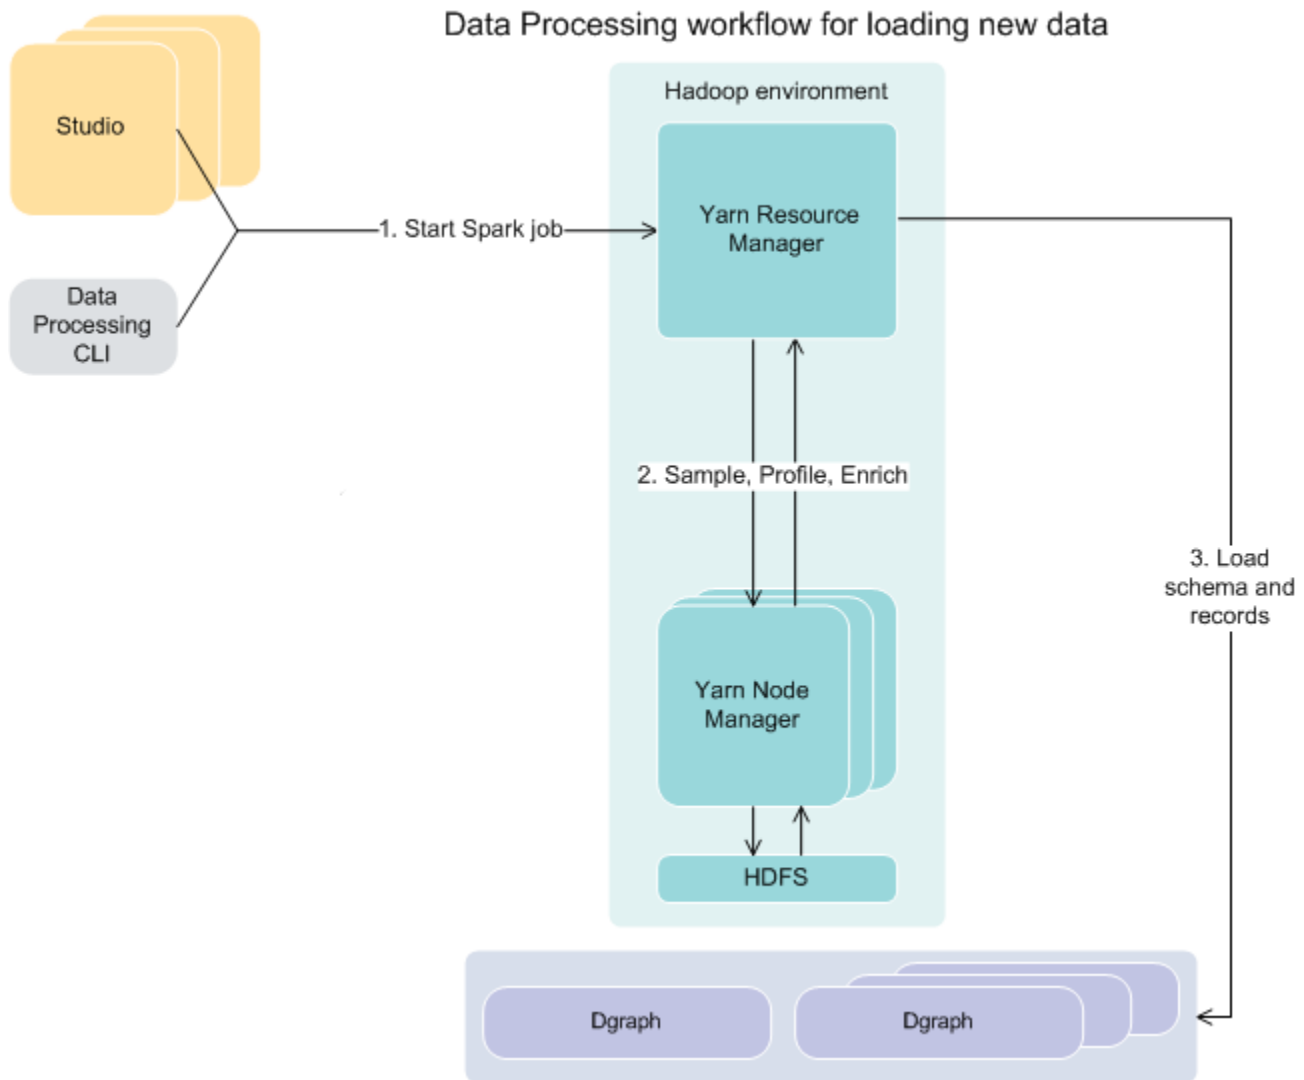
Data Processing workflow for loading new data

Studio

Data Processing CLI

1. Start Spark job

Hadoop environment

Yarn Resource Manager

2. Sample, Profile, Enrich

Yarn Node Manager

HDFS

3. Load schema and records

Dgraph

Dgraph